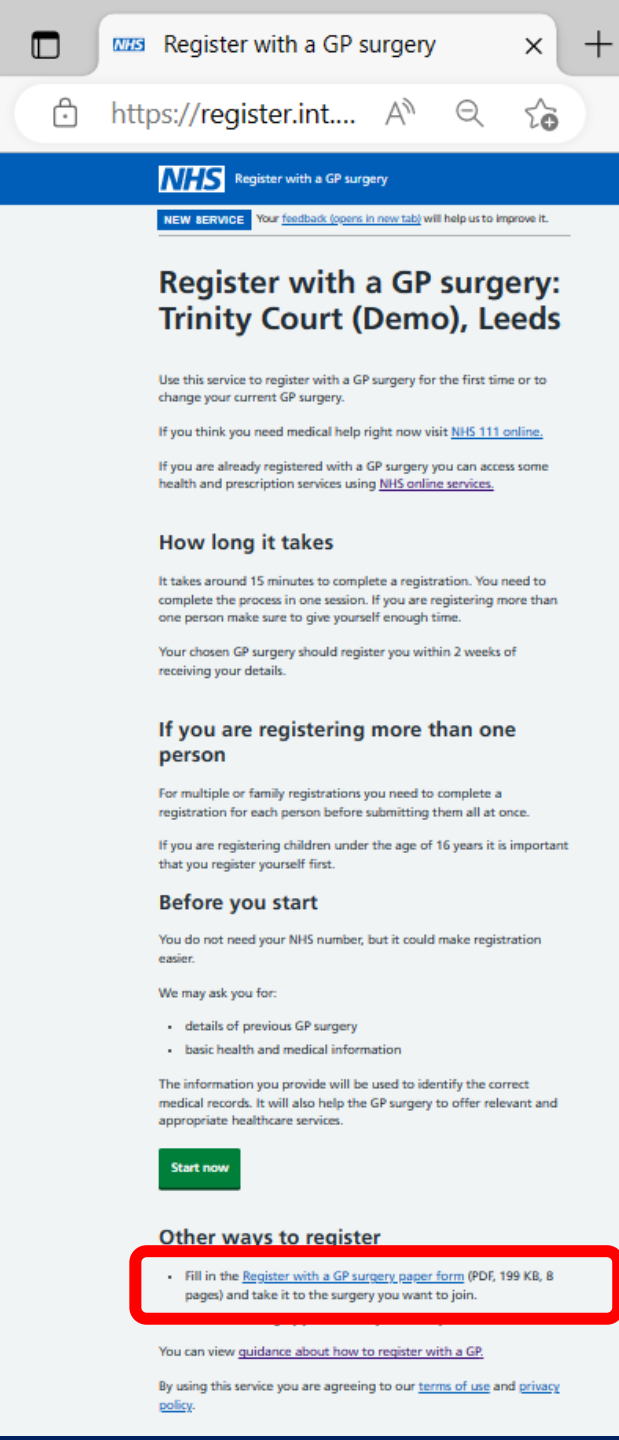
NHS Register with a GP surgery ×

https://register.int....

NHS Register with a GP surgery

NEW SERVICE Your feedback (opens in new tab) will help us to improve it.

Register with a GP surgery: Trinity Court (Demo), Leeds

Use this service to register with a GP surgery for the first time or to change your current GP surgery.

If you think you need medical help right now visit NHS 111 online.

If you are already registered with a GP surgery you can access some health and prescription services using NHS online services.

How long it takes

It takes around 15 minutes to complete a registration. You need to complete the process in one session. If you are registering more than one person make sure to give yourself enough time.

Your chosen GP surgery should register you within 2 weeks of receiving your details.

If you are registering more than one person

For multiple or family registrations you need to complete a registration for each person before submitting them all at once.

If you are registering children under the age of 16 years it is important that you register yourself first.

Before you start

You do not need your NHS number, but it could make registration easier.

We may ask you for:

- details of previous GP surgery
- basic health and medical information

The information you provide will be used to identify the correct medical records. It will also help the GP surgery to offer relevant and appropriate healthcare services.

Start now

Other ways to register

- Fill in the Register with a GP surgery paper form (PDF, 199 KB, 8 pages) and take it to the surgery you want to join.

You can view guidance about how to register with a GP.

By using this service you are agreeing to our terms of use and privacy policy.